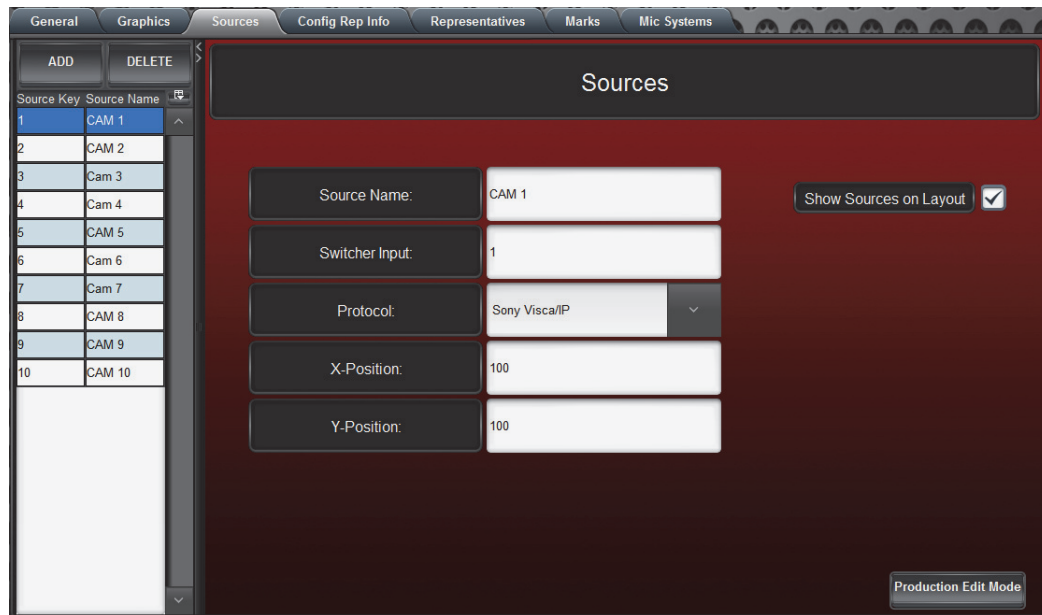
General Graphics Sources Config Rep Info Representatives Marks Mic Systems

ADD DELETE

| Source Key | Source Name |
|---|---|
| 1 | CAM 1 |
| 2 | CAM 2 |
| 3 | Cam 3 |
| 4 | Cam 4 |
| 5 | CAM 5 |
| 6 | Cam 6 |
| 7 | Cam 7 |
| 8 | CAM 8 |
| 9 | CAM 9 |
| 10 | CAM 10 |

Sources

Source Name: CAM 1

Switcher Input: 1

Protocol: Sony Visca/IP

X-Position: 100

Y-Position: 100

Show Sources on Layout

Production Edit Mode